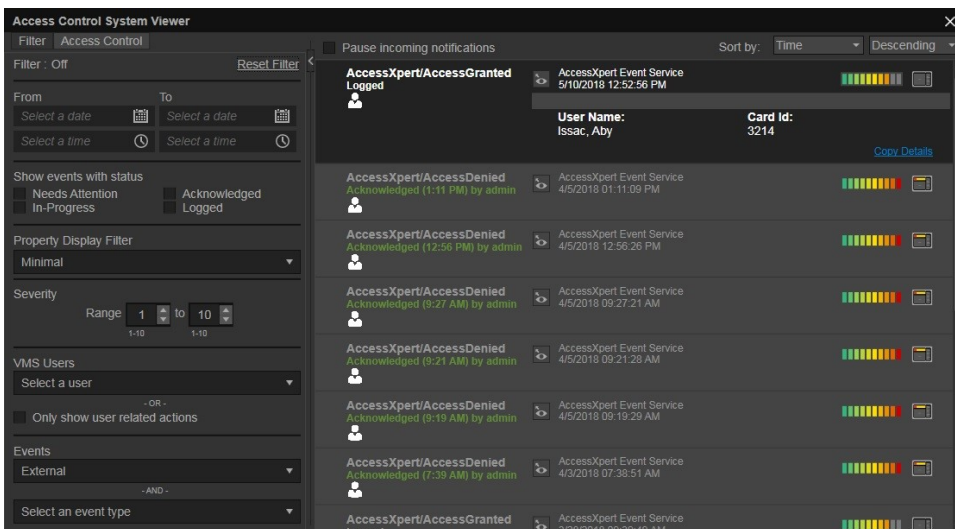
Access Control System Viewer
×

Filter   Access Control

Filter : Off   Reset Filter

From   To
Select a date   Select a date
Select a time   Select a time

Show events with status
Needs Attention   Acknowledged
In-Progress   Logged

Property Display Filter
Minimal

Severity
Range 1 to 10
1-10   1-10

VMS Users
Select a user
- OR -
Only show user related actions

Events
External
- AND -
Select an event type

Pause incoming notifications   Sort by: Time   Descending

AccessXpert/AccessGranted
Logged
AccessXpert Event Service
5/10/2018 12:52:56 PM
User Name:
Issac, Aby
Card Id:
3214
Copy Details

AccessXpert/AccessDenied
Acknowledged (1:11 PM) by admin
AccessXpert Event Service
4/5/2018 01:11:09 PM

AccessXpert/AccessDenied
Acknowledged (12:56 PM) by admin
AccessXpert Event Service
4/5/2018 12:56:26 PM

AccessXpert/AccessDenied
Acknowledged (9:27 AM) by admin
AccessXpert Event Service
4/5/2018 09:27:21 AM

AccessXpert/AccessDenied
Acknowledged (9:21 AM) by admin
AccessXpert Event Service
4/5/2018 09:21:28 AM

AccessXpert/AccessDenied
Acknowledged (9:19 AM) by admin
AccessXpert Event Service
4/5/2018 09:19:29 AM

AccessXpert/AccessDenied
Acknowledged (7:39 AM) by admin
AccessXpert Event Service
4/3/2018 07:38:51 AM

AccessXpert/AccessGranted
AccessXpert Event Service
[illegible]